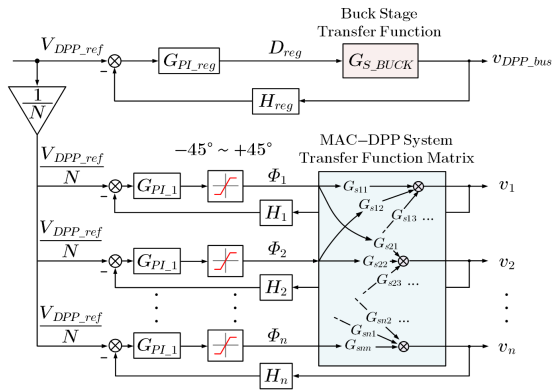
Buck Stage Transfer Function

$V_{DPP\_ref}$

$G_{PI\_reg}$

$D_{reg}$

$G_{S\_BUCK}$

$v_{DPP\_bus}$

$-$

$H_{reg}$

$\frac{1}{N}$

$-45° \sim +45°$

MAC–DPP System Transfer Function Matrix

$\frac{V_{DPP\_ref}}{N}$

$-$

$G_{PI\_1}$

$\Phi_1$

$G_{s11}$

$G_{s12}$

$G_{s13}$ ...

$v_1$

$H_1$

$G_{s21}$

$\frac{V_{DPP\_ref}}{N}$

$-$

$G_{PI\_1}$

$\Phi_2$

$G_{s22}$

$G_{s23}$ ...

$v_2$

$H_2$

$G_{sn2}$

$G_{sn1}$

$\frac{V_{DPP\_ref}}{N}$

$-$

$G_{PI\_1}$

$\Phi_n$

$G_{snn}$

$v_n$

$H_n$